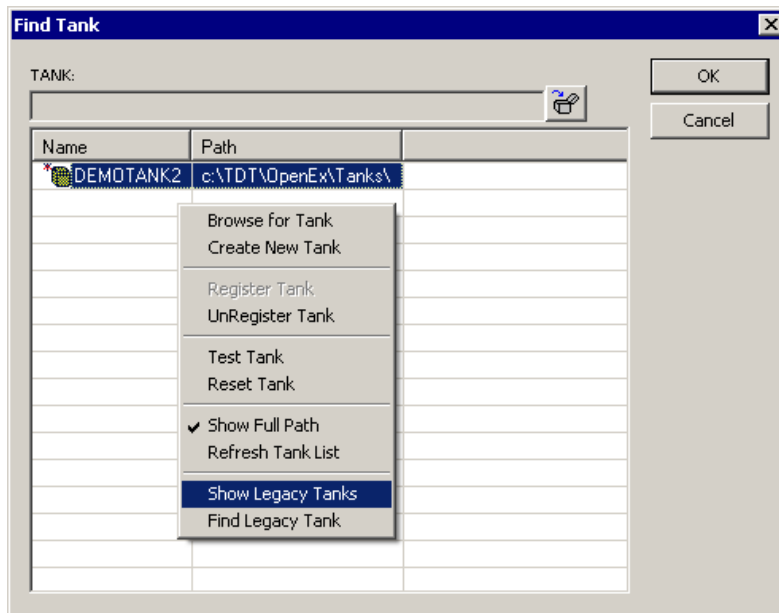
Find Tank

TANK:

OK

Cancel

| Name | Path | |
|---|---|---|
| DEMOTANK2 | c:\TDT\OpenEx\Tanks\ | |

Browse for Tank
Create New Tank

Register Tank
UnRegister Tank

Test Tank
Reset Tank

✔ Show Full Path
Refresh Tank List

Show Legacy Tanks
Find Legacy Tank